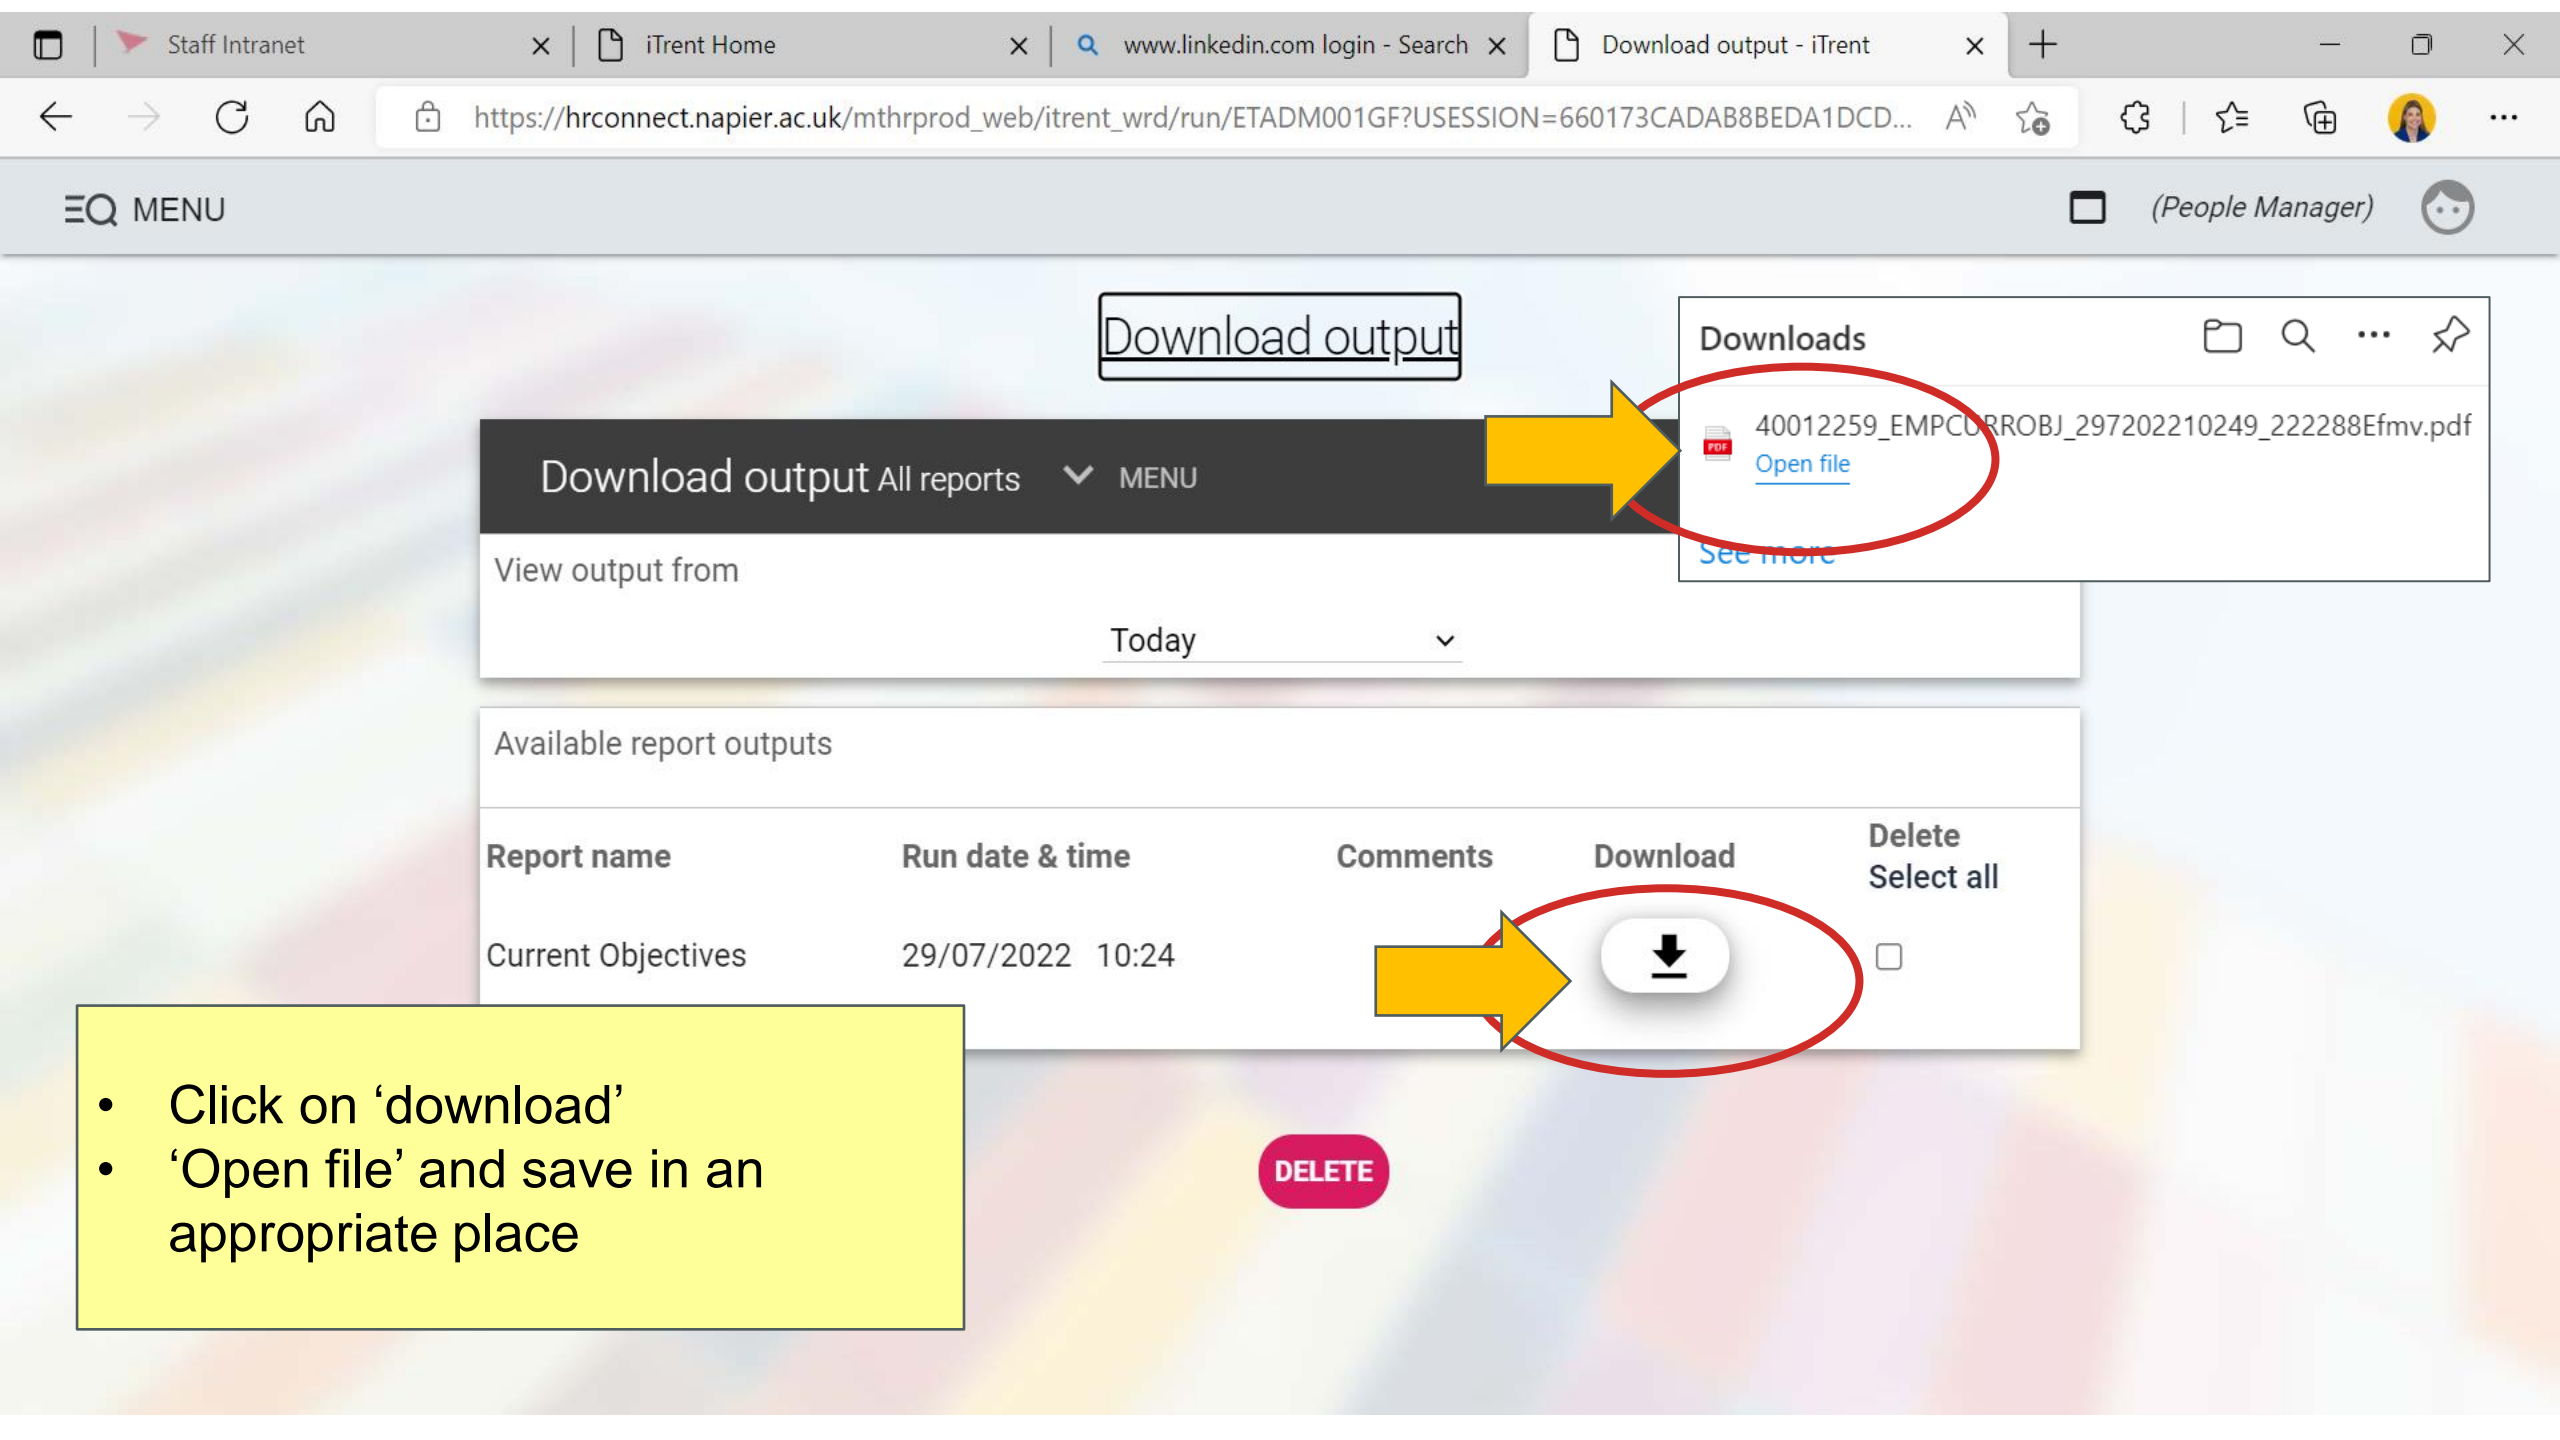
Staff Intranet

iTrent Home

www.linkedin.com login - Search

Download output - iTrent

https://hrconnect.napier.ac.uk/mthrprod_web/itrent_wrd/run/ETADM001GF?USESSION=660173CADAB8BEDA1DCD...

MENU

(People Manager)

Download output

Downloads

40012259_EMPCURROBJ_297202210249_222288Efmv.pdf
Open file

See more

Download output All reports MENU

View output from

Today

Available report outputs

| Report name | Run date & time | Comments | Download | Delete Select all |
|---|---|---|---|---|
| Current Objectives | 29/07/2022 10:24 | | | |

DELETE

- Click on ‘download’
- ‘Open file’ and save in an appropriate place